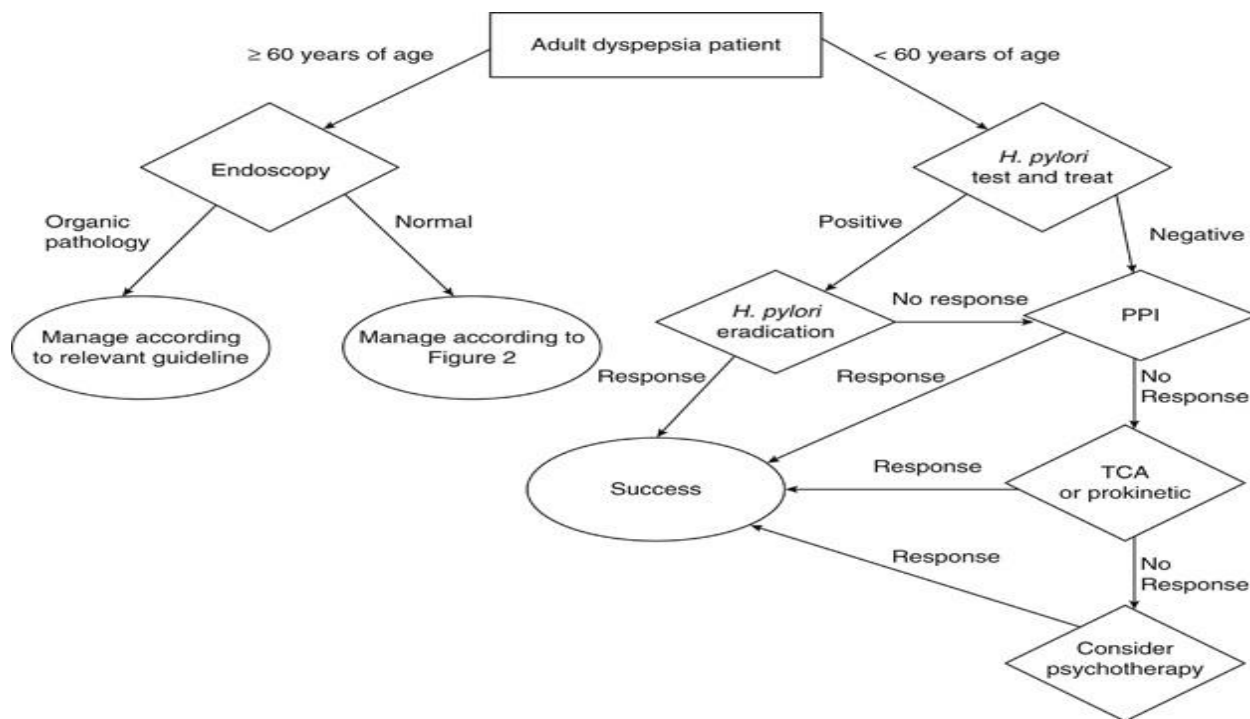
Adult dyspepsia patient

≥ 60 years of age

< 60 years of age

Endoscopy

Organic pathology

Normal

Manage according to relevant guideline

Manage according to Figure 2

H. pylori test and treat

Positive

Negative

H. pylori eradication

No response

PPI

Response

Response

No Response

Success

Response

TCA or prokinetic

Response

No Response

Consider psychotherapy